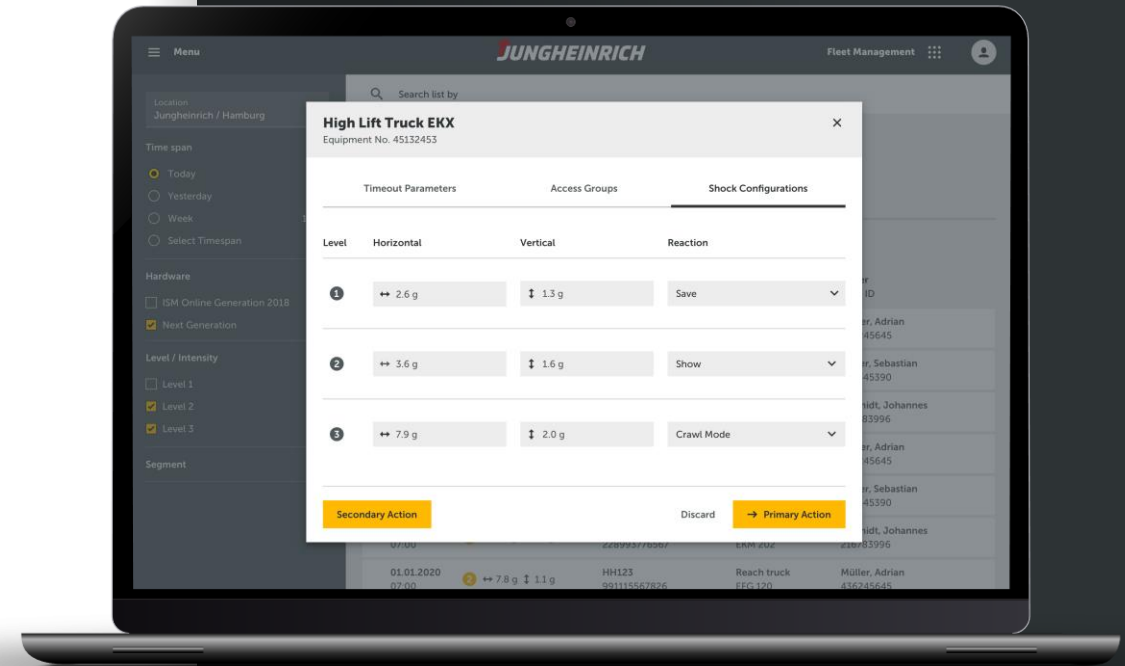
Menu

JUNGHEINRICH

Fleet Management

Location
Jungheinrich / Hamburg

Time span

Today

Yesterday

Week

Select Timespan

Hardware

ISM Online Generation 2018

Next Generation

Level / Intensity

Level 1

Level 2

Level 3

Segment

Search list by

High Lift Truck EKX
Equipment No. 45132453

×

Timeout Parameters

Access Groups

Shock Configurations

| Level | Horizontal | Vertical | Reaction |
|---|---|---|---|
| 1 | ↔ 2.6 g | ↕ 1.3 g | Save |
| 2 | ↔ 3.6 g | ↕ 1.6 g | Show |
| 3 | ↔ 7.9 g | ↕ 2.0 g | Crawl Mode |

Secondary Action

Discard

→ Primary Action

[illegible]r
ID

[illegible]ller, Adrian
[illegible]45645

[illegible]r, Sebastian
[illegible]45390

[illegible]idt, Johannes
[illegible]83996

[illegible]r, Adrian
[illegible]45645

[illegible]r, Sebastian
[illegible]45390

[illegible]idt, Johannes
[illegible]83996

07:00 228993776567 EKM 202

01.01.2020
07:00

2 ↔ 7.8 g ↕ 1.1 g

HH123
991115567826

Reach truck
EFG 120

Müller, Adrian
436245645